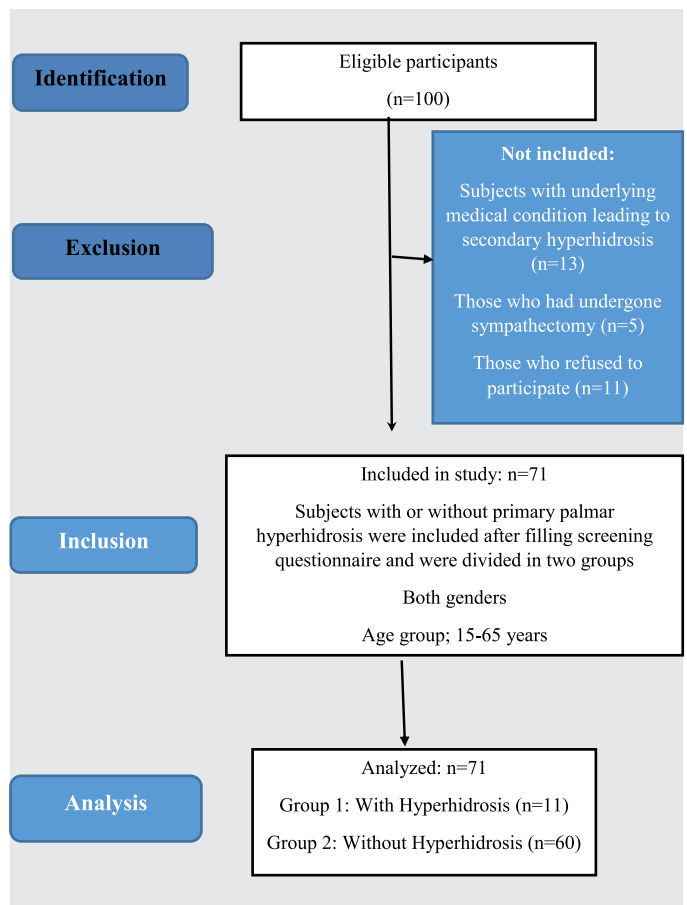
Identification

Eligible participants

(n=100)

Not included:

Subjects with underlying medical condition leading to secondary hyperhidrosis (n=13)

Those who had undergone sympathectomy (n=5)

Those who refused to participate (n=11)

Exclusion

Inclusion

Included in study: n=71

Subjects with or without primary palmar hyperhidrosis were included after filling screening questionnaire and were divided in two groups

Both genders

Age group; 15-65 years

Analysis

Analyzed: n=71

Group 1: With Hyperhidrosis (n=11)

Group 2: Without Hyperhidrosis (n=60)